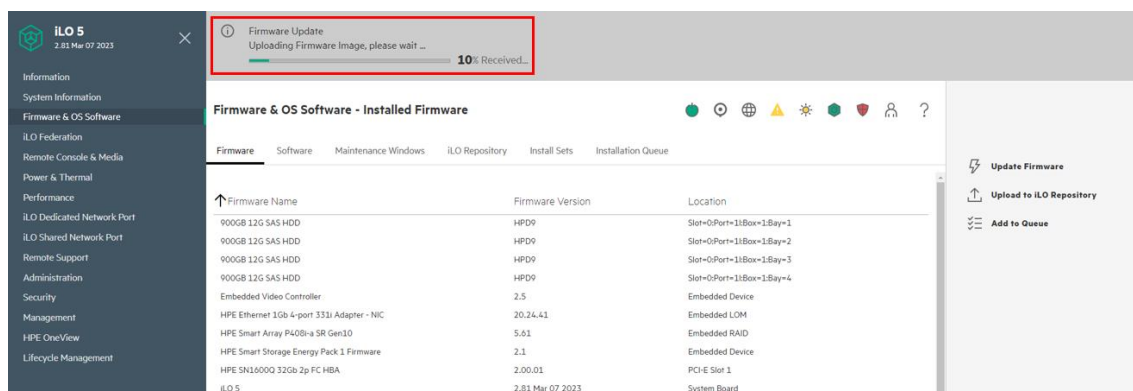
iLO 5
2.81 Mar 07 2023

Information
System Information
Firmware & OS Software
iLO Federation
Remote Console & Media
Power & Thermal
Performance
iLO Dedicated Network Port
iLO Shared Network Port
Remote Support
Administration
Security
Management
HPE OneView
Lifecycle Management

Firmware Update
Uploading Firmware Image, please wait ...
10% Received...

Firmware & OS Software - Installed Firmware

Firmware | Software | Maintenance Windows | iLO Repository | Install Sets | Installation Queue

| Firmware Name | Firmware Version | Location |
|---|---|---|
| 900GB 12G SAS HDD | HPD9 | Slot=0:Port=1I:Box=1:Bay=1 |
| 900GB 12G SAS HDD | HPD9 | Slot=0:Port=1I:Box=1:Bay=2 |
| 900GB 12G SAS HDD | HPD9 | Slot=0:Port=1I:Box=1:Bay=3 |
| 900GB 12G SAS HDD | HPD9 | Slot=0:Port=1I:Box=1:Bay=4 |
| Embedded Video Controller | 2.5 | Embedded Device |
| HPE Ethernet 1Gb 4-port 331i Adapter - NIC | 20.24.41 | Embedded LOM |
| HPE Smart Array P408i-a SR Gen10 | 5.61 | Embedded RAID |
| HPE Smart Storage Energy Pack 1 Firmware | 2.1 | Embedded Device |
| HPE SN1600Q 32Gb 2p FC HBA | 2.00.01 | PCI-E Slot 1 |
| iLO 5 | 2.81 Mar 07 2023 | System Board |

Update Firmware
Upload to iLO Repository
Add to Queue